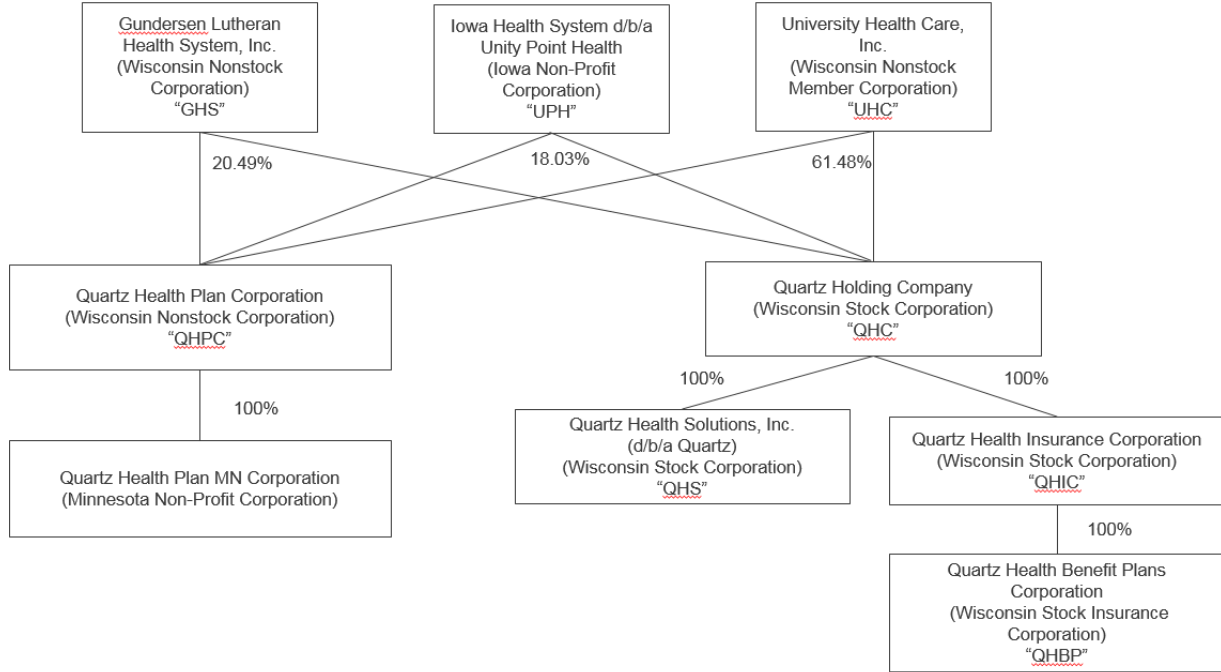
Gundersen Lutheran Health System, Inc. (Wisconsin Nonstock Corporation) "GHS"

Iowa Health System d/b/a Unity Point Health (Iowa Non-Profit Corporation) "UPH"

University Health Care, Inc. (Wisconsin Nonstock Member Corporation) "UHC"

20.49%

18.03%

61.48%

Quartz Health Plan Corporation (Wisconsin Nonstock Corporation) "QHPC"

Quartz Holding Company (Wisconsin Stock Corporation) "QHC"

100%

100%

100%

Quartz Health Plan MN Corporation (Minnesota Non-Profit Corporation)

Quartz Health Solutions, Inc. (d/b/a Quartz) (Wisconsin Stock Corporation) "QHS"

Quartz Health Insurance Corporation (Wisconsin Stock Corporation) "QHIC"

100%

Quartz Health Benefit Plans Corporation (Wisconsin Stock Insurance Corporation) "QHBP"